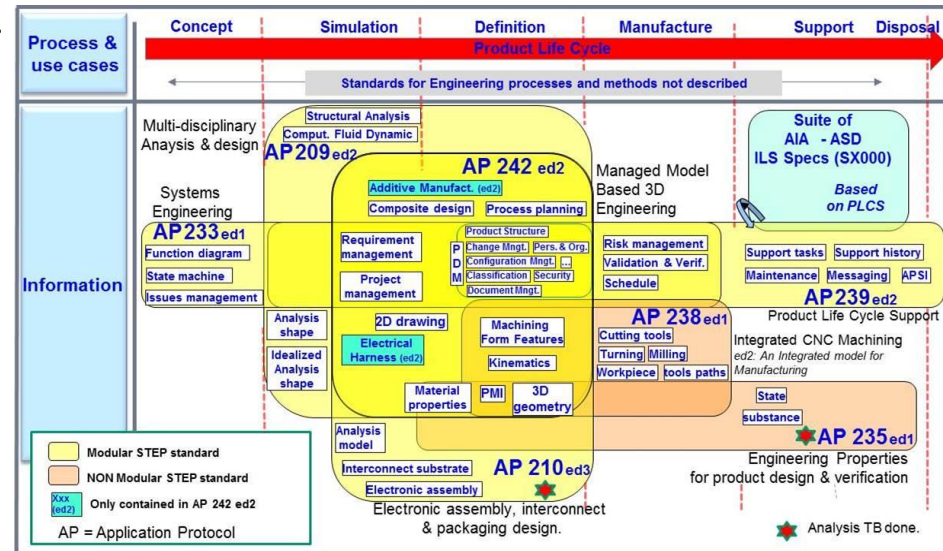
Process & use cases

Concept
Simulation
Definition
Manufacture
Support
Disposal

Product Life Cycle

Standards for Engineering processes and methods not described

Information

Multi-disciplinary Anaysis & design

Structural Analysis
Comput. Fluid Dynamic
AP209ed2

AP 242 ed2
Additive Manufact. (ed2)
Composite design
Process planning

Systems Engineering

AP233ed1
Function diagram
State machine
Issues management

Requirement management
Project management

P D M
Product Structure
Change Mngt.
Pers. & Org.
Configuration Mngt.
...
Classification
Security
Document Mngt.

Managed Model Based 3D Engineering

Risk management
Validation & Verif.
Schedule

Suite of AIA - ASD ILS Specs (SX000)
Based on PLCS

Support tasks
Support history
Maintenance
Messaging
APSI
AP239ed2
Product Life Cycle Support

Analysis shape
Idealized Analysis shape

2D drawing
Electrical Harness (ed2)

Machining Form Features
Kinematics

Material properties
PMI
3D geometry

AP 238ed1
Cutting tools
Turning
Milling
Workpiece
tools paths

Integrated CNC Machining
ed2: An Integrated model for Manufacturing

State
substance

AP 235ed1
Engineering Properties for product design & verification

Analysis model
Interconnect substrate
Electronic assembly
AP 210ed3

Electronic assembly, interconnect & packaging design.

Modular STEP standard
NON Modular STEP standard
Xxx (ed2) Only contained in AP 242 ed2
AP = Application Protocol

Analysis TB done.